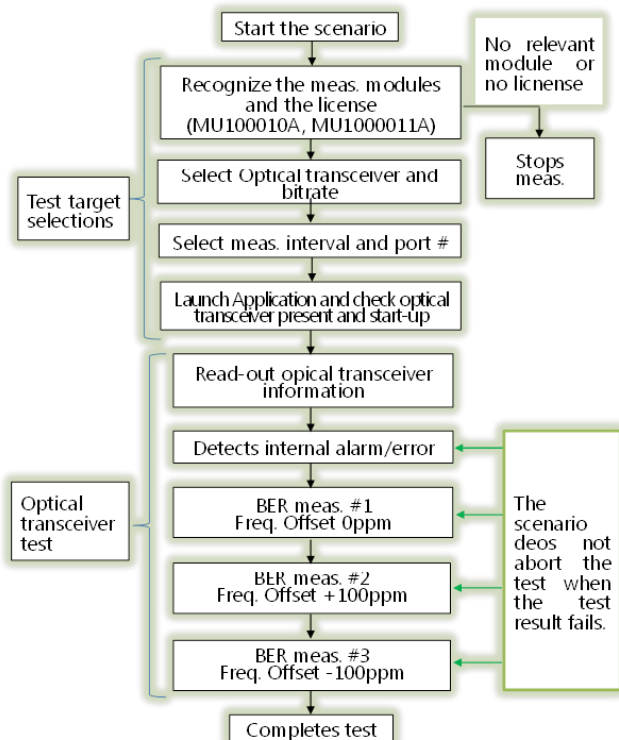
Start the scenario

No relevant module or no licnense

Recognize the meas. modules and the license (MU100010A, MU1000011A)

Stops meas.

Test target selections

Select Optical transceiver and bitrate

Select meas. interval and port #

Launch Application and check optical transceiver present and start-up

Read-out opical transceiver information

Detects internal alarm/error

Optical transceiver test

BER meas. #1 Freq. Offset 0ppm

The scenario deos not abort the test when the test result fails.

BER meas. #2 Freq. Offset +100ppm

BER meas. #3 Freq. Offset -100ppm

Completes test